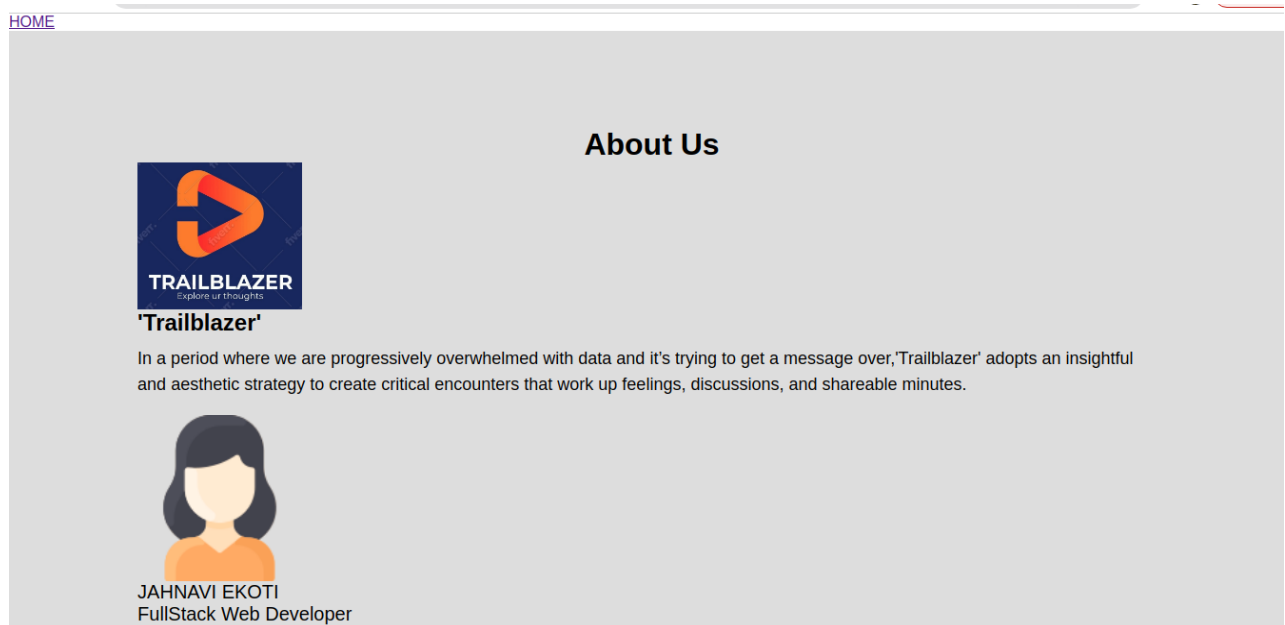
HOME

About Us

TRAILBLAZER
Explore ur thoughts

'Trailblazer'

In a period where we are progressively overwhelmed with data and it's trying to get a message over,'Trailblazer' adopts an insightful and aesthetic strategy to create critical encounters that work up feelings, discussions, and shareable minutes.

JAHNAVI EKOTI
FullStack Web Developer